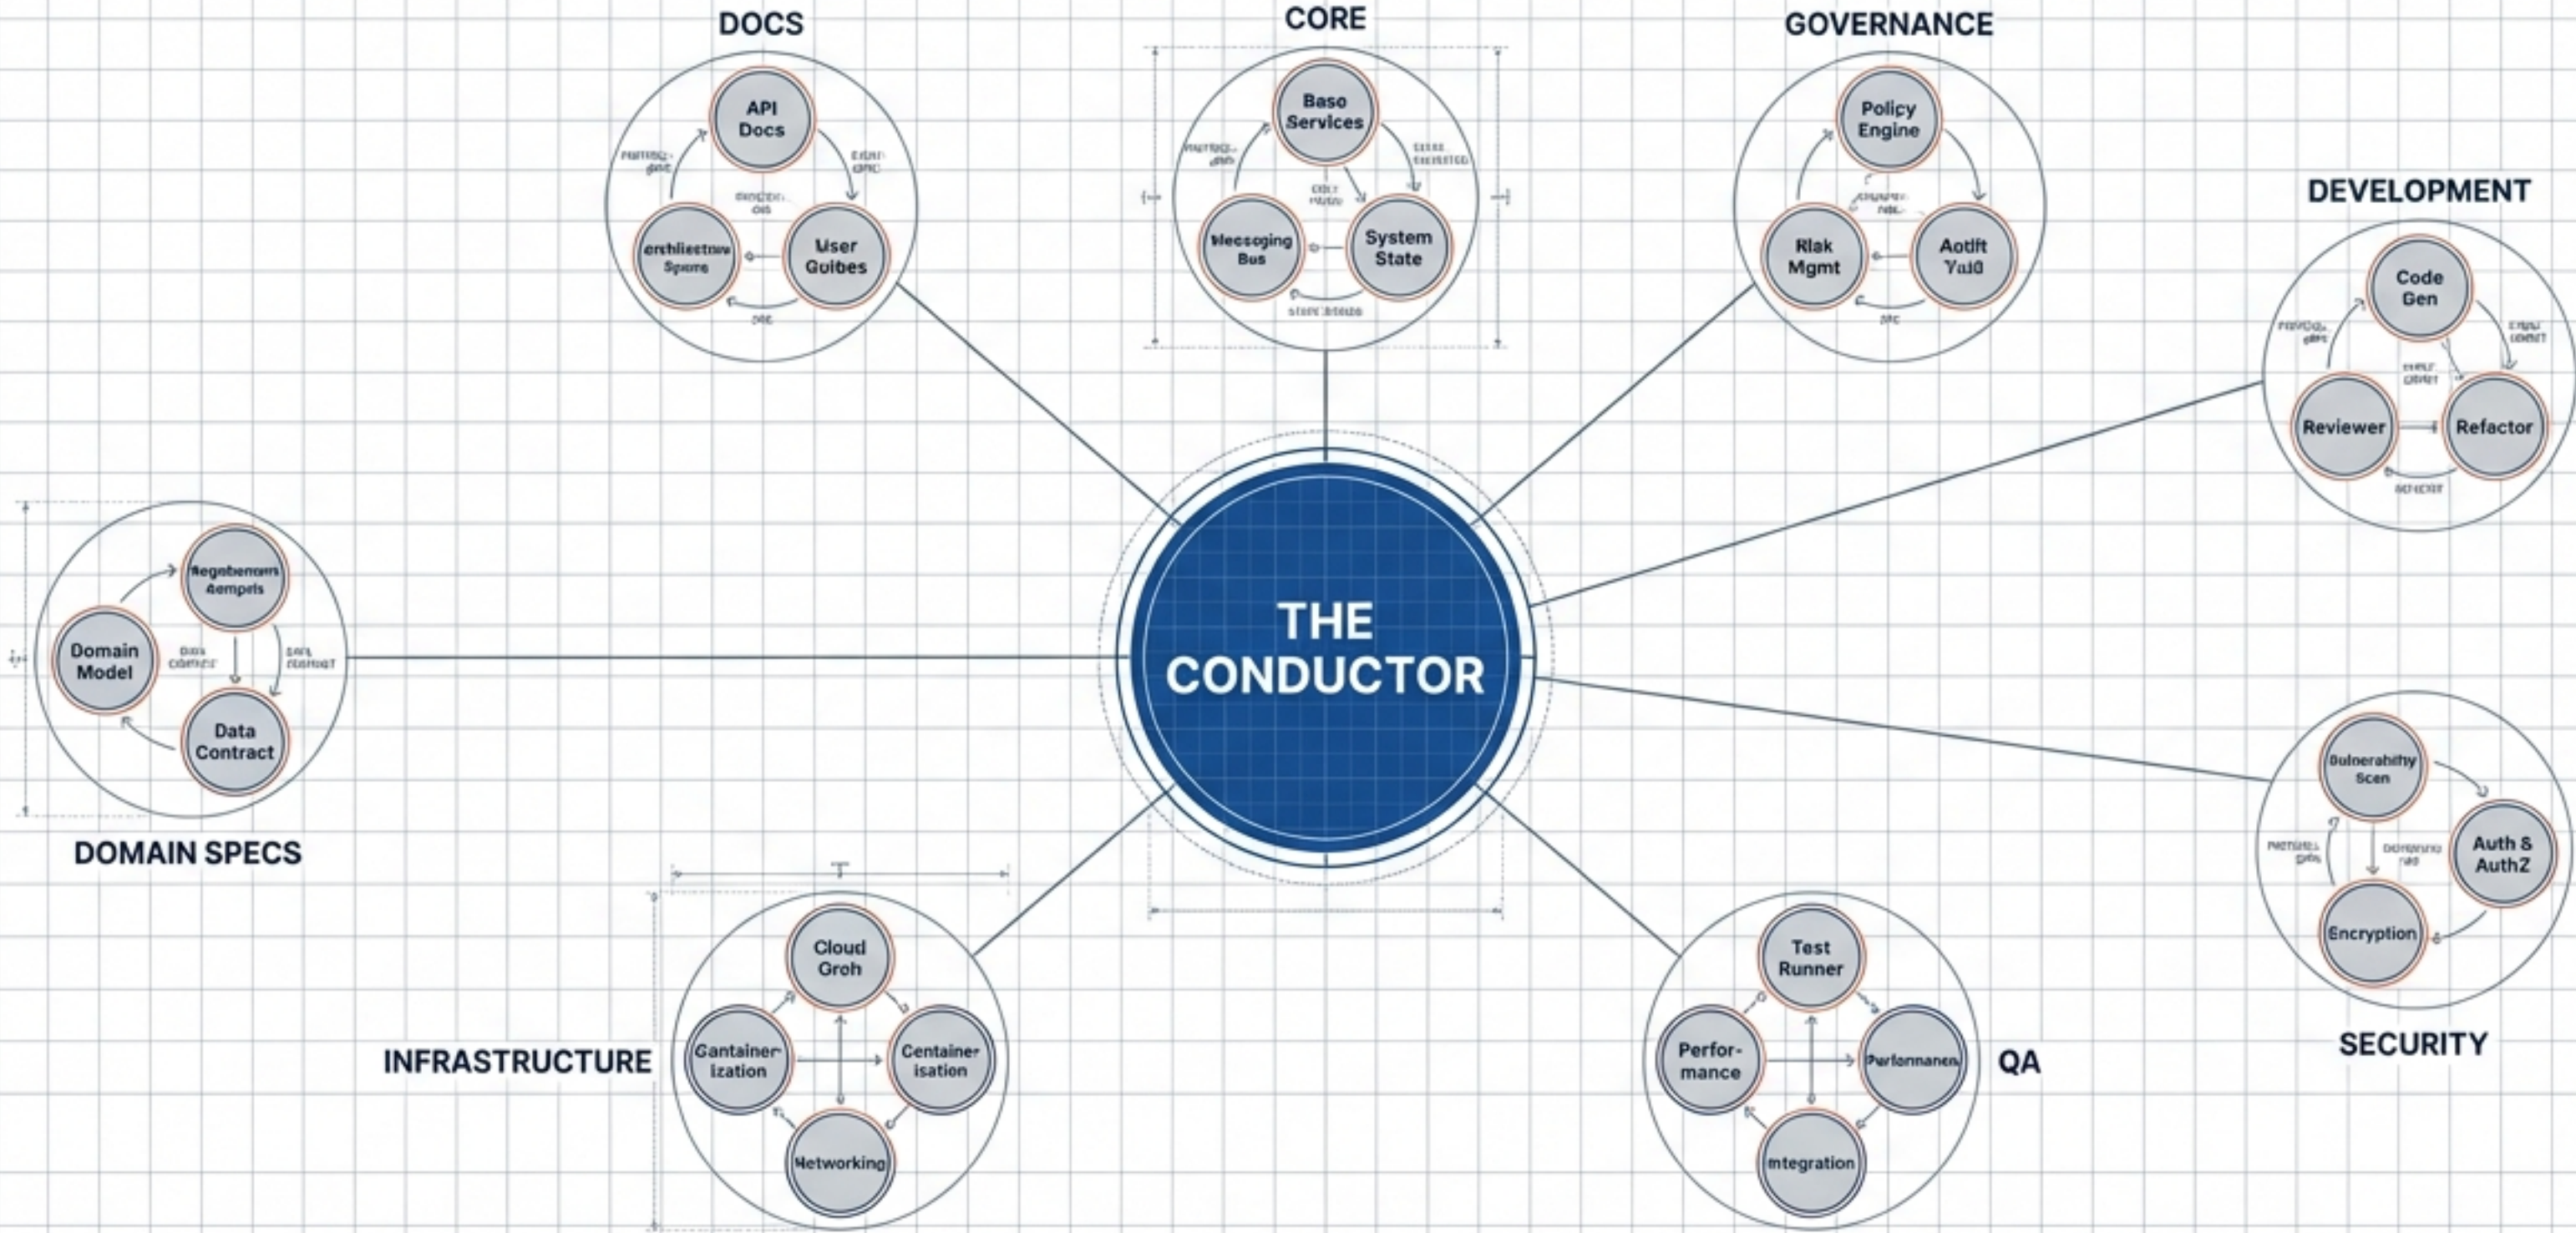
DOCS

API Docs

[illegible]

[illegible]

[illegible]

erchliectnw Spsre

User Guibes

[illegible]

CORE

Baso Services

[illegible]

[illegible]

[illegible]

Mecsoging Bus

System State

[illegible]

GOVERNANCE

Policy Engine

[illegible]

Riak Mgmt

Aotlft Yaiû

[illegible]

DEVELOPMENT

Code Gen

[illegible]

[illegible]

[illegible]

Reviewer

Refactor

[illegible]

Regabenom Aempris

Domain Model

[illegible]

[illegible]

Data Contract

DOMAIN SPECS

THE CONDUCTOR

Sulnerabhty Scen

Auth & AuthZ

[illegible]

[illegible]

Encryption

SECURITY

INFRASTRUCTURE

Cloud Groh

Gantainer-ization

Centainer isation

Networking

Test Runner

Perfor-mance

Perfonnanen

Integration

QA